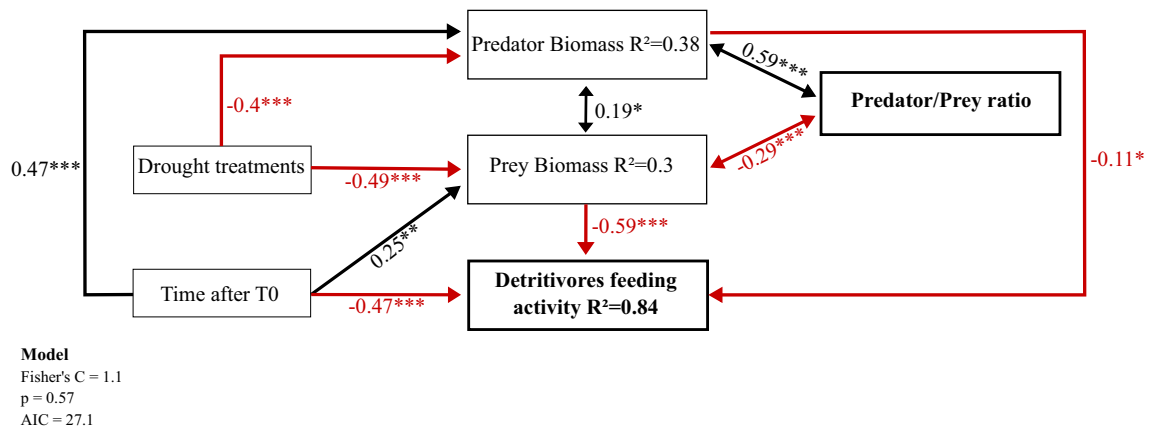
Predator Biomass R²=0.38

0.59***

Predator/Prey ratio

-0.4***

0.19*

0.47***

Drought treatments

Prey Biomass R²=0.3

-0.29***

-0.11*

-0.49***

-0.59***

0.25**

Time after T0

Detritivores feeding activity R²=0.84

-0.47***

Model
Fisher's C = 1.1
p = 0.57
AIC = 27.1